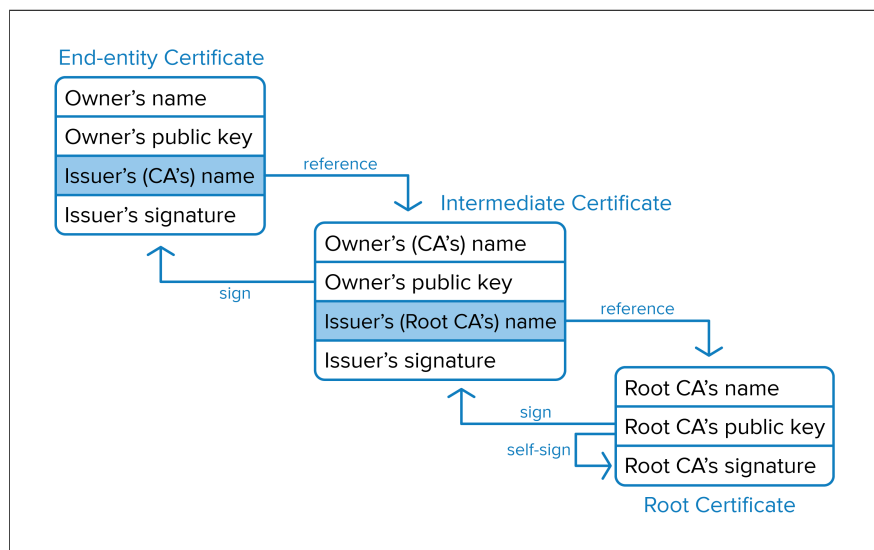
End-entity Certificate

Owner's name
Owner's public key
Issuer's (CA's) name
Issuer's signature

reference

Intermediate Certificate

Owner's (CA's) name
Owner's public key
Issuer's (Root CA's) name
Issuer's signature

sign

reference

Root CA's name
Root CA's public key
Root CA's signature

sign

self-sign

Root Certificate